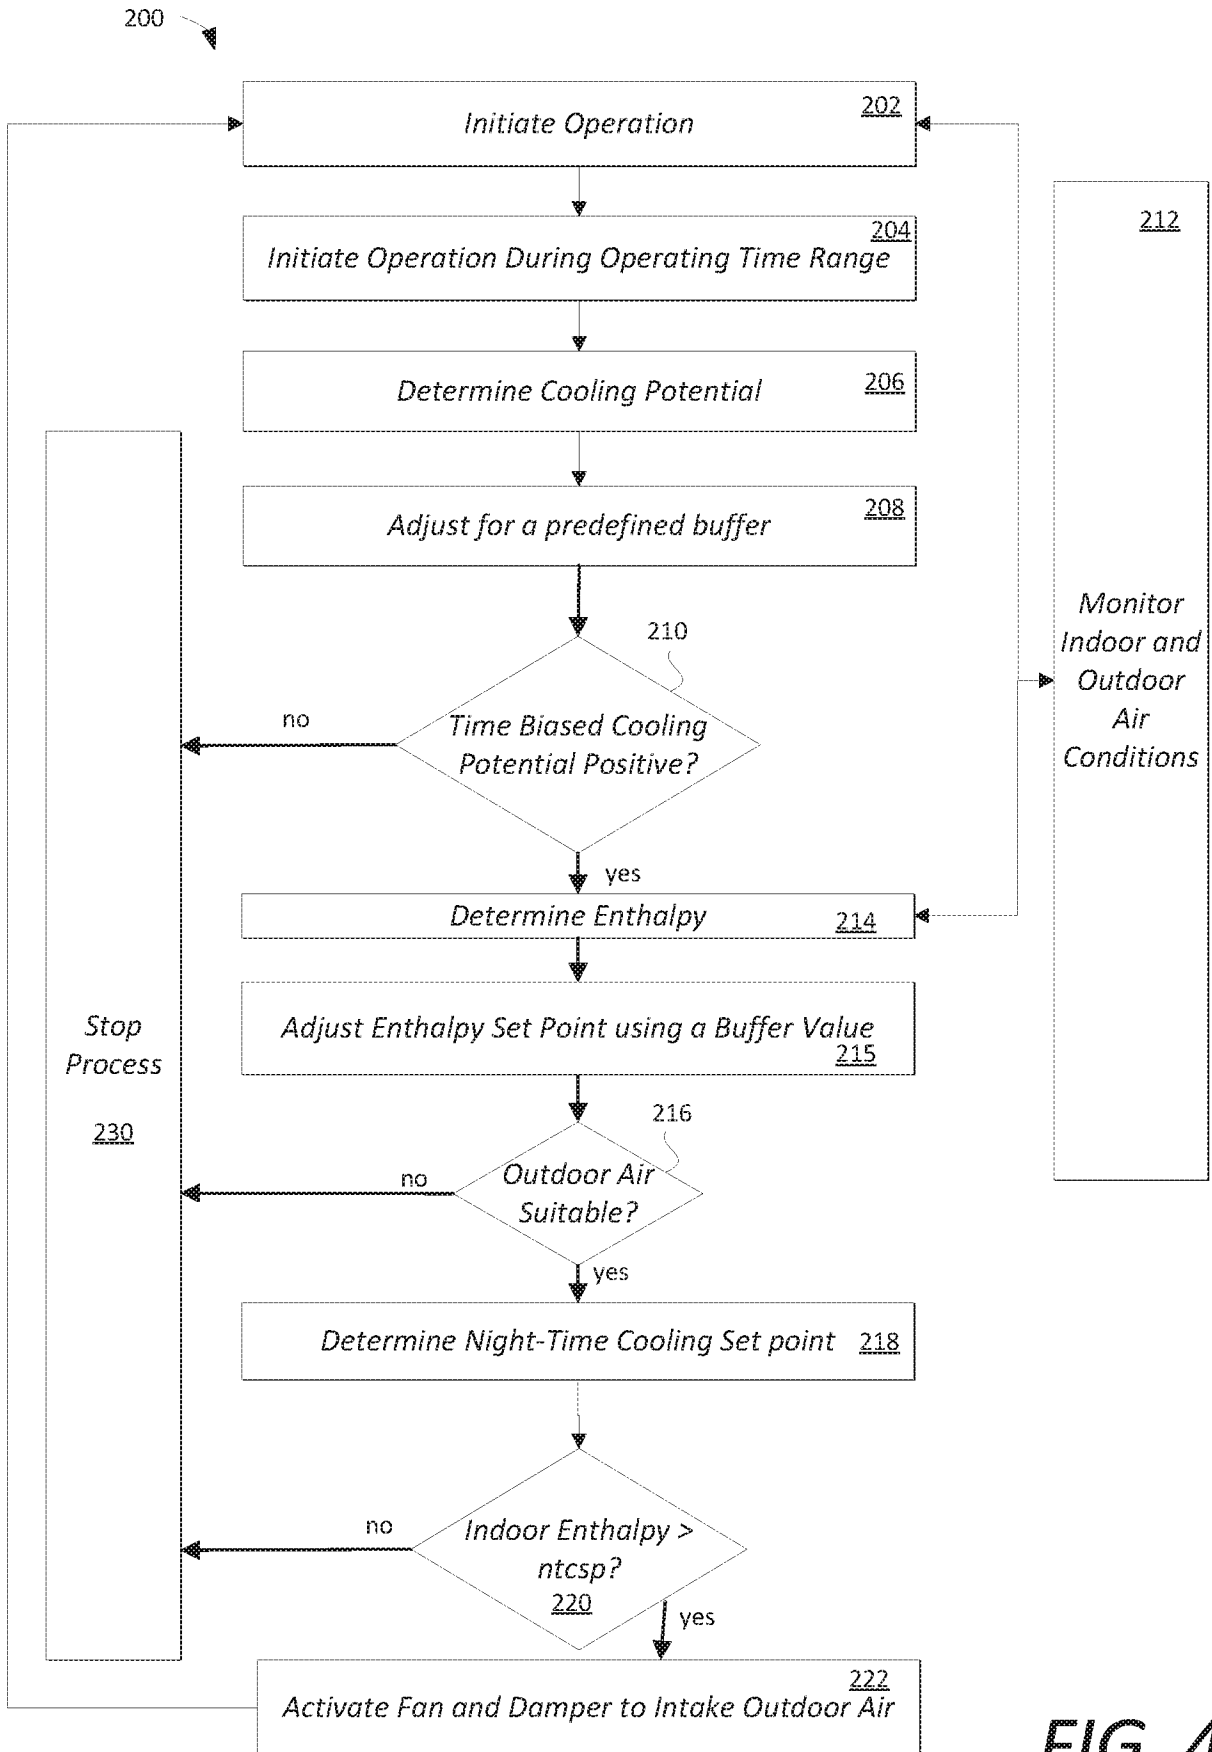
200

Initiate Operation 202

Initiate Operation During Operating Time Range 204

Determine Cooling Potential 206

Adjust for a predefined buffer 208

210

Time Biased Cooling Potential Positive?

no

yes

Determine Enthalpy 214

Adjust Enthalpy Set Point using a Buffer Value 215

216

Outdoor Air Suitable?

no

yes

Determine Night-Time Cooling Set point 218

Indoor Enthalpy > ntcsp? 220

no

yes

222

Activate Fan and Damper to Intake Outdoor Air

Stop Process 230

212

Monitor Indoor and Outdoor Air Conditions

FIG. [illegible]